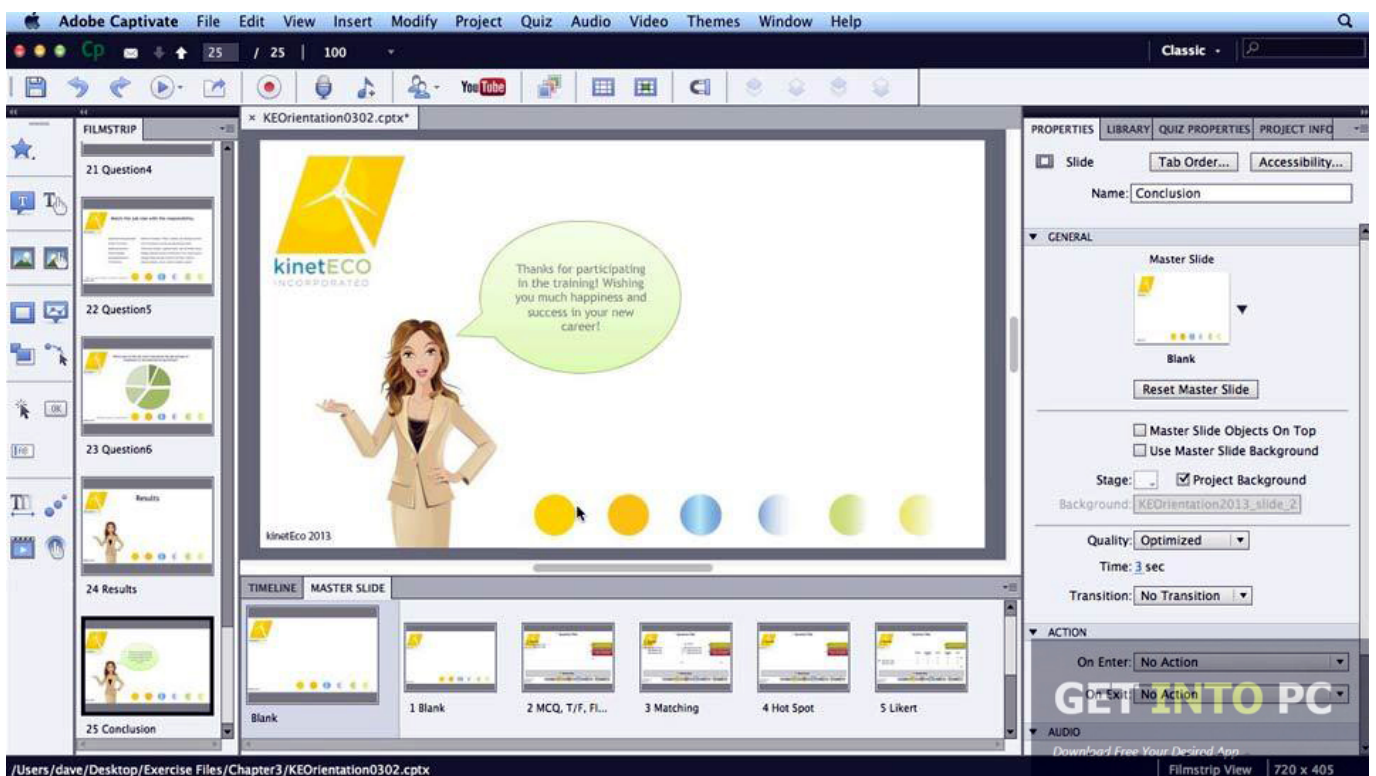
Adobe Captivate File Edit View Insert Modify Project Quiz Audio Video Themes Window Help

Cp 25 / 25 | 100

Classic

YouTube

FILMSTRIP

21 Question4

22 Question5

23 Question6

Results

24 Results

25 Conclusion

× KEOrientation0302.cptx*

kinetECO
INCORPORATED

Thanks for participating in the training! Wishing you much happiness and success in your new career!

kinetEco 2013

TIMELINE MASTER SLIDE

Blank

1 Blank

2 MCQ, T/F, Fl...

3 Matching

4 Hot Spot

5 Likert

PROPERTIES LIBRARY QUIZ PROPERTIES PROJECT INFO

Slide Tab Order... Accessibility...

Name: Conclusion

GENERAL

Master Slide

Blank

Reset Master Slide

Master Slide Objects On Top

Use Master Slide Background

Stage: Project Background

Background: KEOrientation2013_slide_2

Quality: Optimized

Time: 3 sec

Transition: No Transition

ACTION

On Enter: No Action

On Exit: No Action

GET INTO PC

AUDIO

Download Free Your Desired App

/Users/dave/Desktop/Exercise Files/Chapter3/KEOrientation0302.cptx

Filmstrip View 720 x 405